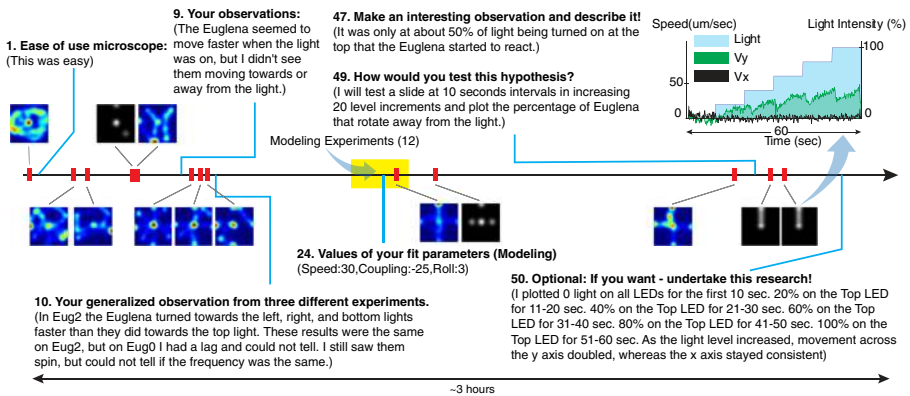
1. Ease of use microscope:
(This was easy)

9. Your observations:
(The Euglena seemed to move faster when the light was on, but I didn't see them moving towards or away from the light.)

47. Make an interesting observation and describe it!
(It was only at about 50% of light being turned on at the top that the Euglena started to react.)

49. How would you test this hypothesis?
(I will test a slide at 10 seconds intervals in increasing 20 level increments and plot the percentage of Euglena that rotate away from the light.)

Speed(um/sec)
Light Intensity (%)
Light
Vy
Vx
100
50
0
0
60
Time (sec)

Modeling Experiments (12)

24. Values of your fit parameters (Modeling)
(Speed:30,Coupling:-25,Roll:3)

50. Optional: If you want - undertake this research!
(I plotted 0 light on all LEDs for the first 10 sec. 20% on the Top LED for 11-20 sec. 40% on the Top LED for 21-30 sec. 60% on the Top LED for 31-40 sec. 80% on the Top LED for 41-50 sec. 100% on the Top LED for 51-60 sec. As the light level increased, movement across the y axis doubled, whereas the x axis stayed consistent)

10. Your generalized observation from three different experiments.
(In Eug2 the Euglena turned towards the left, right, and bottom lights faster than they did towards the top light. These results were the same on Eug2, but on Eug0 I had a lag and could not tell. I still saw them spin, but could not tell if the frequency was the same.)

~3 hours